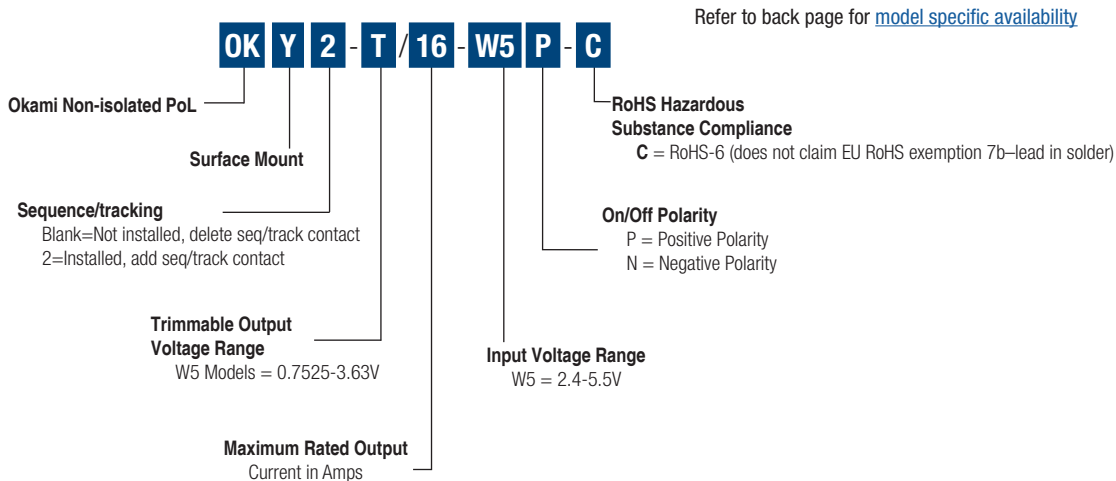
Refer to back page for model specific availability

OK Y 2 - T / 16 - W5 P - C

Okami Non-isolated PoL

Surface Mount

Sequence/tracking
Blank=Not installed, delete seq/track contact
2=Installed, add seq/track contact

Trimmable Output Voltage Range
W5 Models = 0.7525-3.63V

Maximum Rated Output Current in Amps

RoHS Hazardous Substance Compliance
C = RoHS-6 (does not claim EU RoHS exemption 7b–lead in solder)

On/Off Polarity
P = Positive Polarity
N = Negative Polarity

Input Voltage Range
W5 = 2.4-5.5V